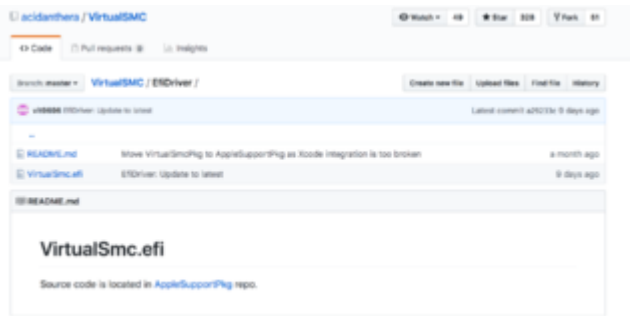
acidanthera / VirtualSMC

Watch 49 Star 328 Fork 51

Code Pull requests 0 Insights

Branch: master VirtualSMC / EfiDriver / Create new file Upload files Find file History

vit9696 EfiDriver: Update to latest Latest commit a26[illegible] 9 days ago

..

README.md Move VirtualSmcPkg to AppleSupportPkg as Xcode integration is too broken a month ago

VirtualSmc.efi EfiDriver: Update to latest 9 days ago

README.md

VirtualSmc.efi

Source code is located in AppleSupportPkg repo.